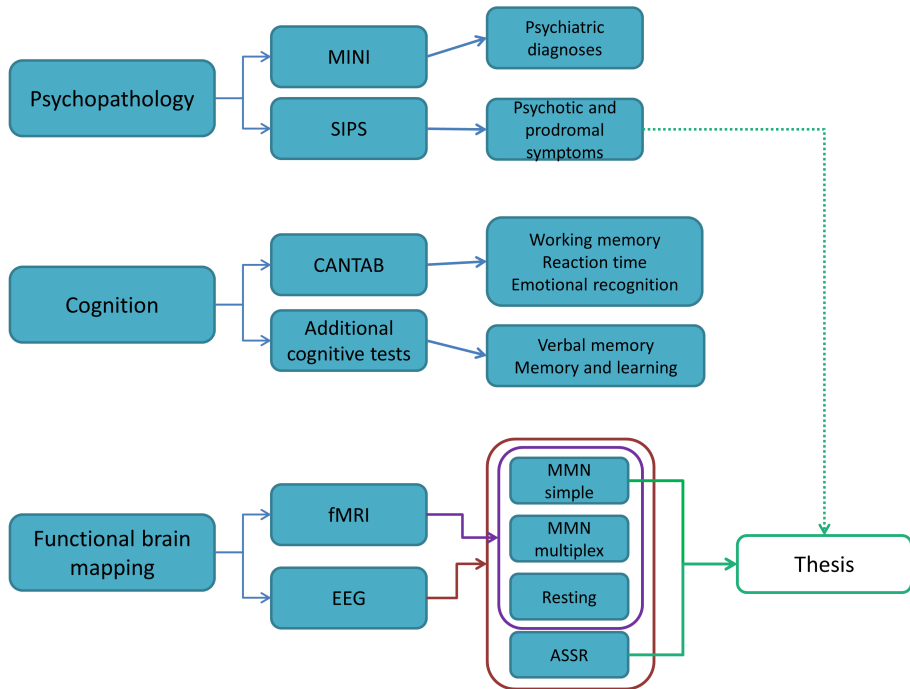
Psychopathology

MINI

Psychiatric diagnoses

SIPS

Psychotic and prodromal symptoms

Cognition

CANTAB

Working memory
Reaction time
Emotional recognition

Additional cognitive tests

Verbal memory
Memory and learning

Functional brain mapping

fMRI

EEG

MMN simple

MMN multiplex

Resting

ASSR

Thesis